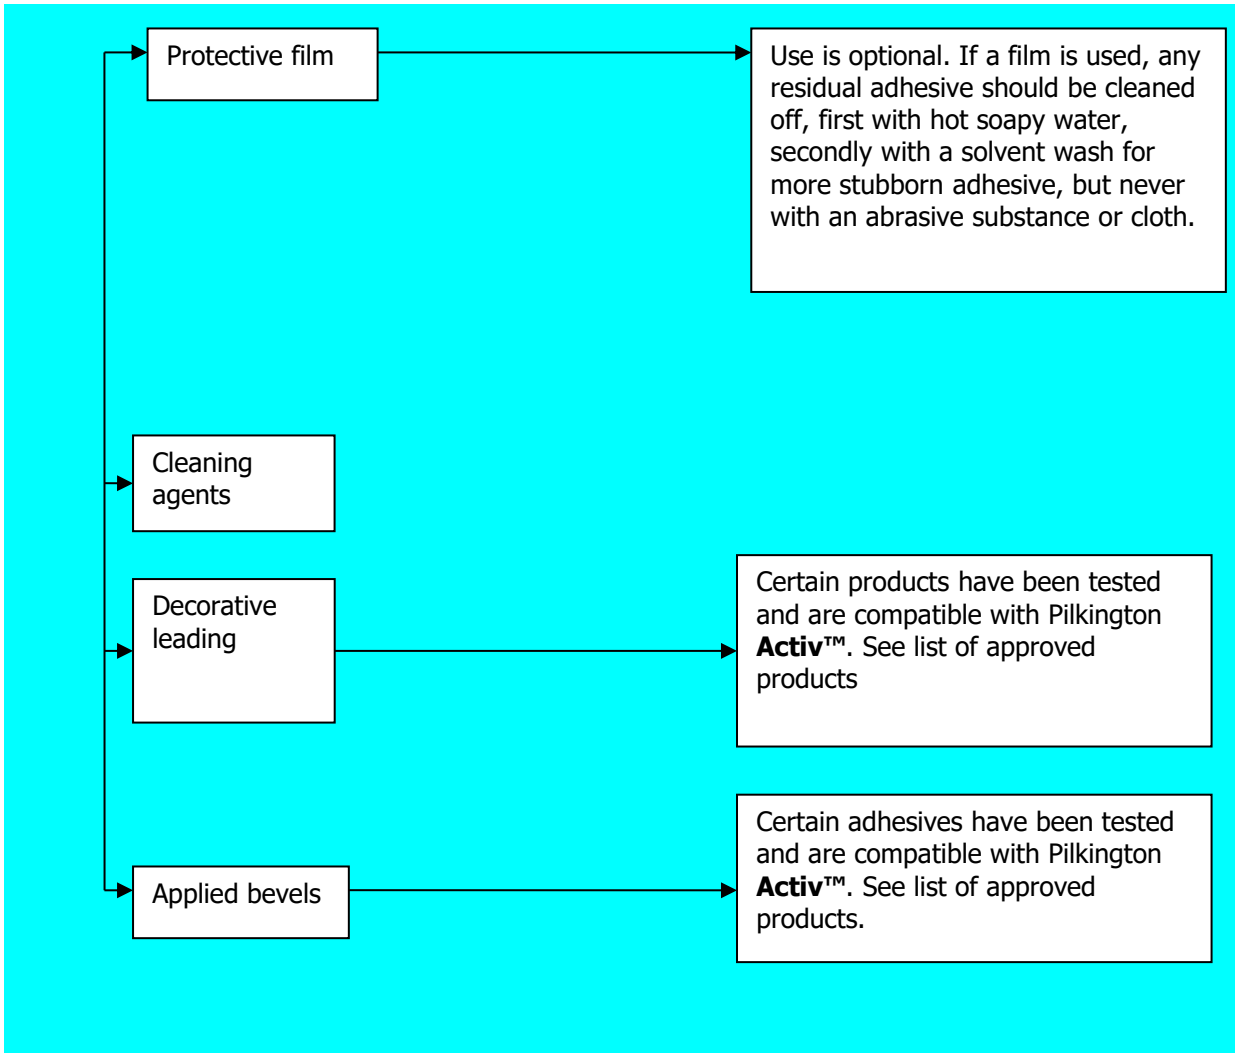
Protective film

Use is optional. If a film is used, any residual adhesive should be cleaned off, first with hot soapy water, secondly with a solvent wash for more stubborn adhesive, but never with an abrasive substance or cloth.

Cleaning agents

Decorative leading

Certain products have been tested and are compatible with Pilkington **Activ™**. See list of approved products

Applied bevels

Certain adhesives have been tested and are compatible with Pilkington **Activ™**. See list of approved products.